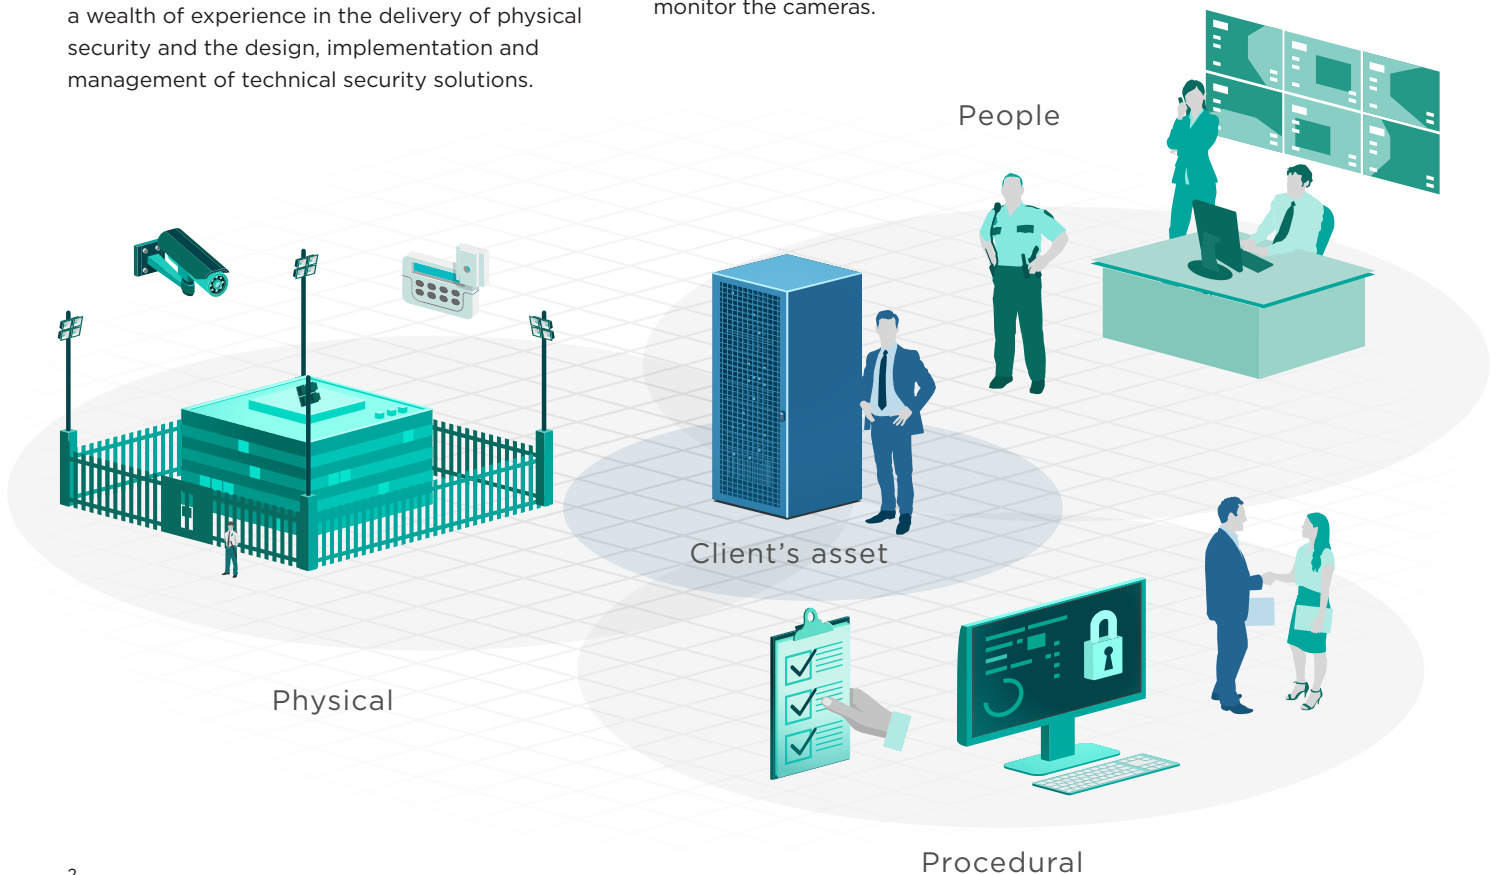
a wealth of experience in the delivery of physical security and the design, implementation and management of technical security solutions.

monitor the cameras.

People

Client’s asset

Physical

Procedural

2